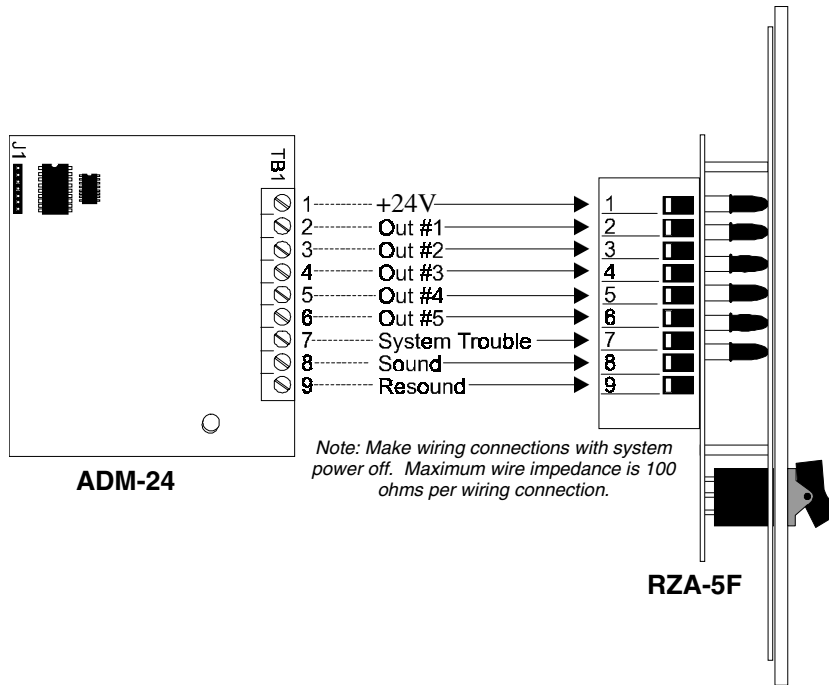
J1

TB1

1 +24V 1
2 Out #1 2
3 Out #2 3
4 Out #3 4
5 Out #4 5
6 Out #5 6
7 System Trouble 7
8 Sound 8
9 Resound 9

Note: Make wiring connections with system power off. Maximum wire impedance is 100 ohms per wiring connection.

ADM-24

RZA-5F